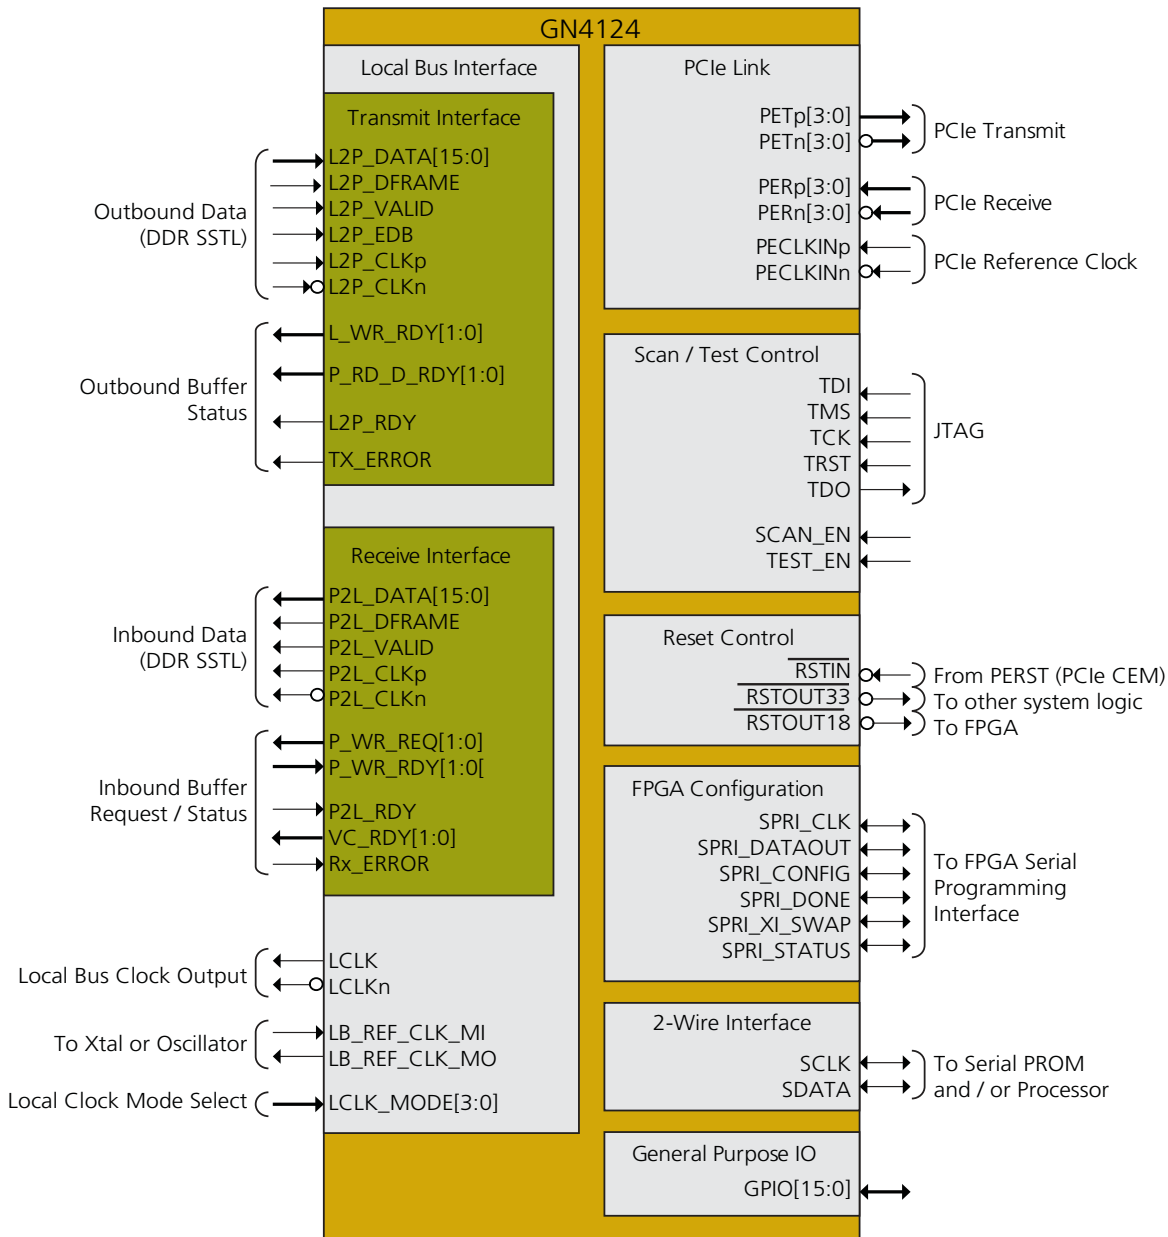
GN4124

Local Bus Interface

Transmit Interface

Outbound Data (DDR SSTL)

L2P_DATA[15:0]
L2P_DFRAME
L2P_VALID
L2P_EDB
L2P_CLKp
L2P_CLKn

Outbound Buffer Status

L_WR_RDY[1:0]
P_RD_D_RDY[1:0]
L2P_RDY
TX_ERROR

Receive Interface

Inbound Data (DDR SSTL)

P2L_DATA[15:0]
P2L_DFRAME
P2L_VALID
P2L_CLKp
P2L_CLKn

Inbound Buffer Request / Status

P_WR_REQ[1:0]
P_WR_RDY[1:0[
P2L_RDY
VC_RDY[1:0]
Rx_ERROR

Local Bus Clock Output

LCLK
LCLKn

To Xtal or Oscillator

LB_REF_CLK_MI
LB_REF_CLK_MO

Local Clock Mode Select

LCLK_MODE[3:0]

PCIe Link

PETp[3:0]
PETn[3:0]
PCIe Transmit
PERp[3:0]
PERn[3:0]
PCIe Receive
PECLKINp
PECLKINn
PCIe Reference Clock

Scan / Test Control

TDI
TMS
TCK
TRST
TDO
JTAG
SCAN_EN
TEST_EN

Reset Control

RSTIN
RSTOUT33
RSTOUT18
From PERST (PCIe CEM)
To other system logic
To FPGA

FPGA Configuration

SPRI_CLK
SPRI_DATAOUT
SPRI_CONFIG
SPRI_DONE
SPRI_XI_SWAP
SPRI_STATUS
To FPGA Serial Programming Interface

2-Wire Interface

SCLK
SDATA
To Serial PROM and / or Processor

General Purpose IO

GPIO[15:0]